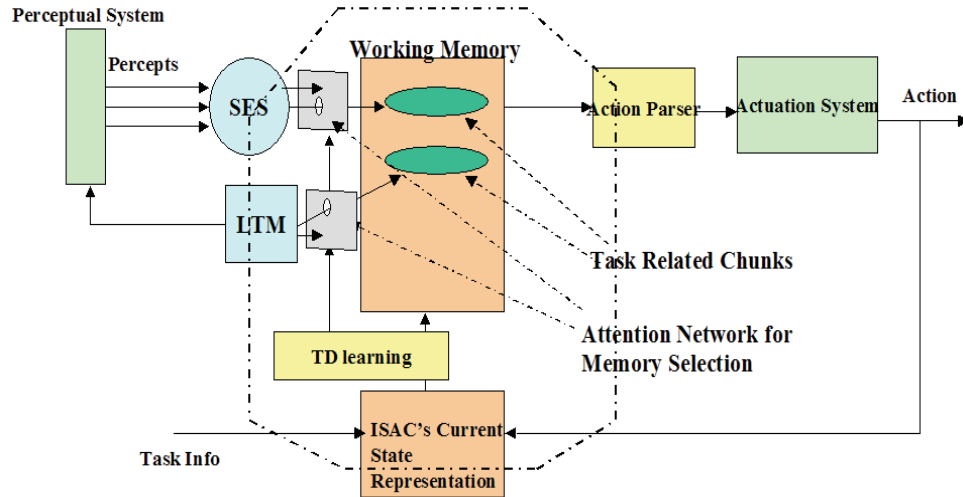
Perceptual System

Percepts

SES

LTM

Working Memory

Action Parser

Actuation System

Action

Task Related Chunks

Attention Network for Memory Selection

TD learning

ISAC's Current State Representation

Task Info